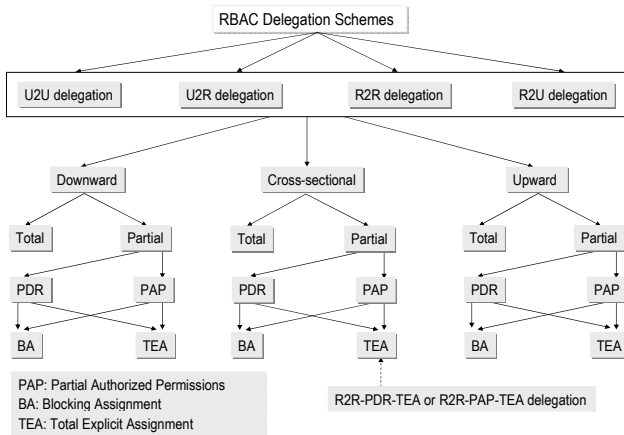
RBAC Delegation Schemes

U2U delegation

U2R delegation

R2R delegation

R2U delegation

Downward

Cross-sectional

Upward

Total

Partial

Total

Partial

Total

Partial

PDR

PAP

PDR

PAP

PDR

PAP

BA

TEA

BA

TEA

BA

TEA

PAP: Partial Authorized Permissions
BA: Blocking Assignment
TEA: Total Explicit Assignment

R2R-PDR-TEA or R2R-PAP-TEA delegation